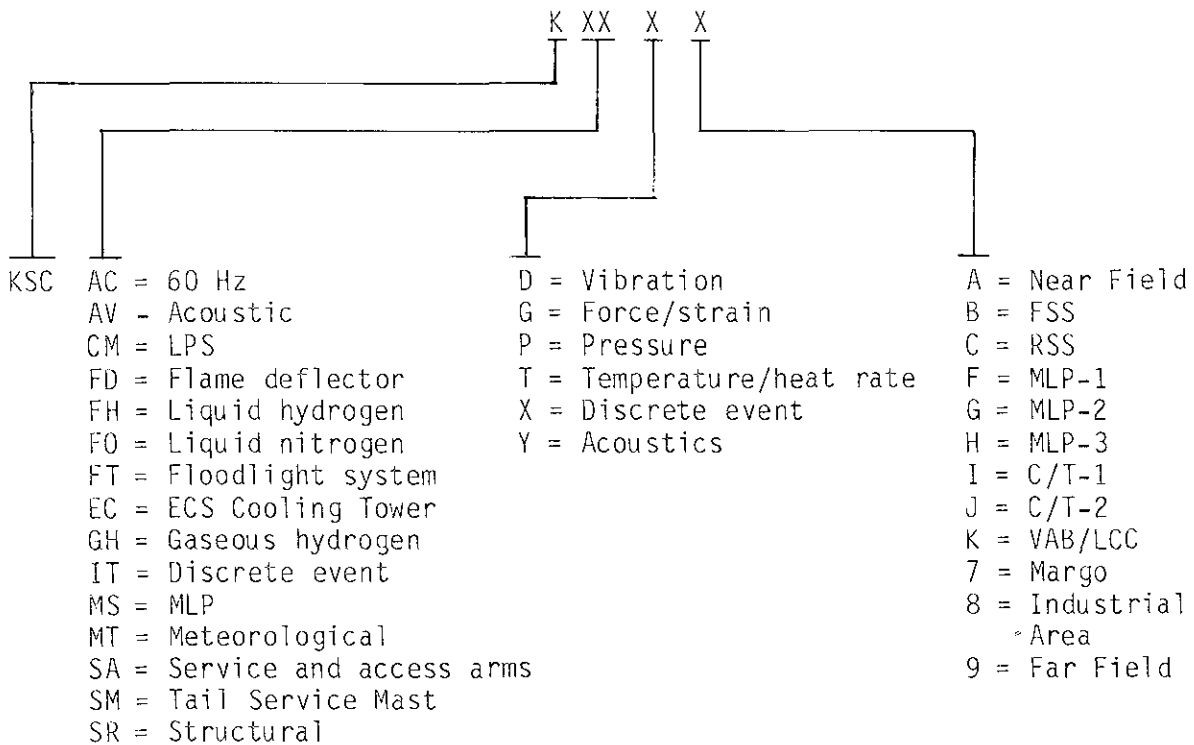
K XX X X

KSC

AC = 60 Hz
AV - Acoustic
CM = LPS
FD = Flame deflector
FH = Liquid hydrogen
FO = Liquid nitrogen
FT = Floodlight system
EC = ECS Cooling Tower
GH = Gaseous hydrogen
IT = Discrete event
MS = MLP
MT = Meteorological
SA = Service and access arms
SM = Tail Service Mast
SR = Structural

D = Vibration
G = Force/strain
P = Pressure
T = Temperature/heat rate
X = Discrete event
Y = Acoustics

A = Near Field
B = FSS
C = RSS
F = MLP-1
G = MLP-2
H = MLP-3
I = C/T-1
J = C/T-2
K = VAB/LCC
7 = Margo
8 = Industrial Area
9 = Far Field